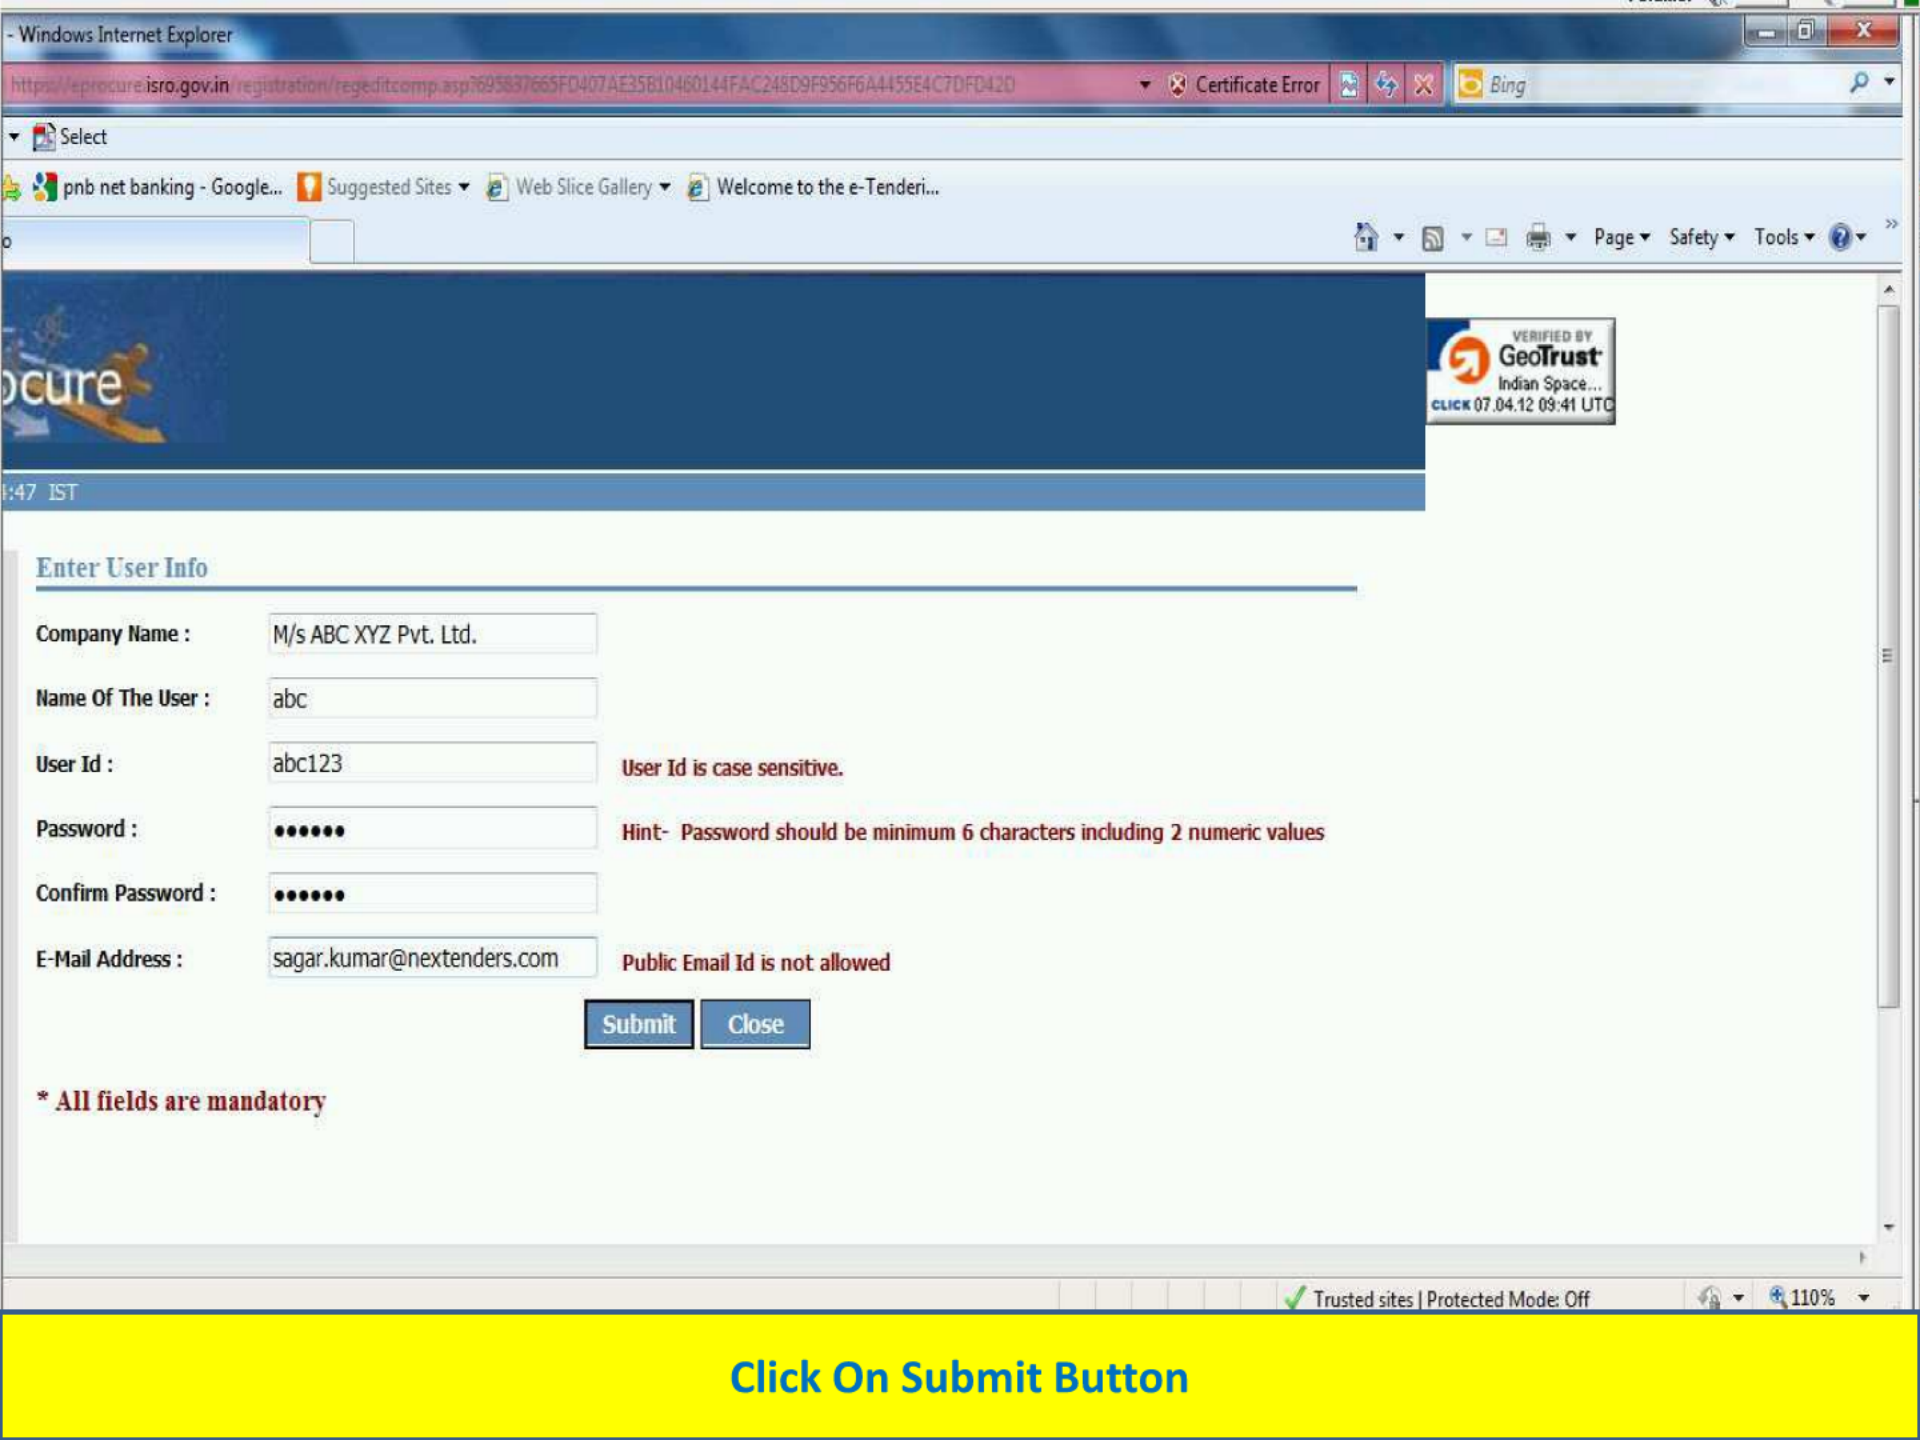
- Windows Internet Explorer

https://eprocure.isro.gov.in/registration/regeditcomp.asp?695837665FD407AE35B10460144FAC248D9F956F6A4455E4C7DFD42D Certificate Error Bing

Select

pnb net banking - Google... Suggested Sites Web Slice Gallery Welcome to the e-Tenderi...

Page Safety Tools

ocure

VERIFIED BY GeoTrust Indian Space... CLICK 07.04.12 09:41 UTC

:47 IST

Enter User Info

Company Name : M/s ABC XYZ Pvt. Ltd.

Name Of The User : abc

User Id : abc123 User Id is case sensitive.

Password : •••••• Hint- Password should be minimum 6 characters including 2 numeric values

Confirm Password : ••••••

E-Mail Address : sagar.kumar@nextenders.com Public Email Id is not allowed

Submit Close

* All fields are mandatory

Trusted sites | Protected Mode: Off 110%

Click On Submit Button